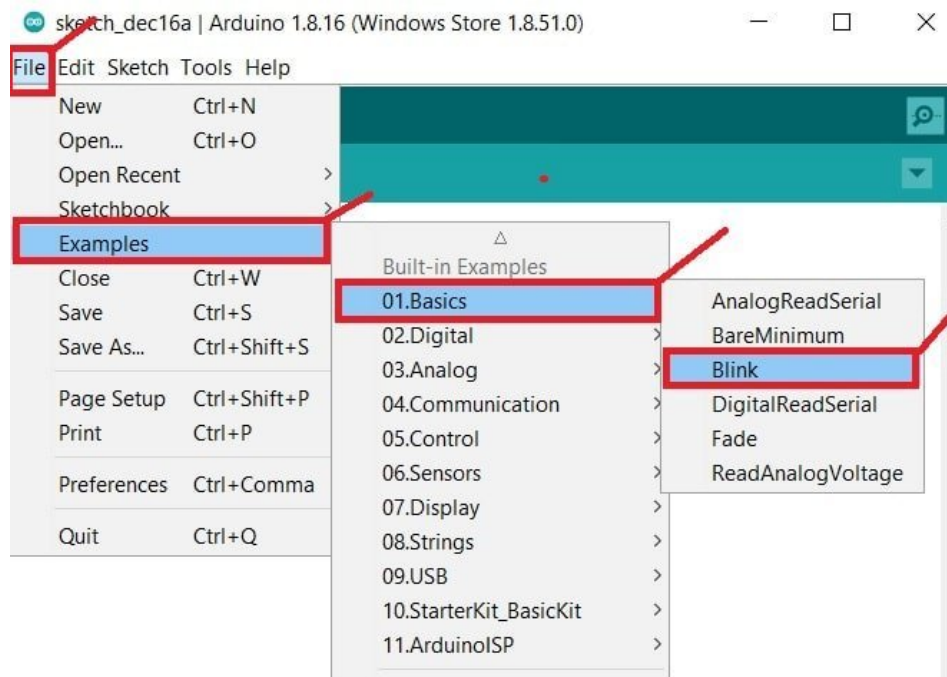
sketch_dec16a | Arduino 1.8.16 (Windows Store 1.8.51.0)

File Edit Sketch Tools Help

New Ctrl+N
Open... Ctrl+O
Open Recent
Sketchbook
Examples
Close Ctrl+W
Save Ctrl+S
Save As... Ctrl+Shift+S
Page Setup Ctrl+Shift+P
Print Ctrl+P
Preferences Ctrl+Comma
Quit Ctrl+Q

Built-in Examples
01.Basics
02.Digital
03.Analog
04.Communication
05.Control
06.Sensors
07.Display
08.Strings
09.USB
10.StarterKit_BasicKit
11.ArduinoISP

AnalogReadSerial
BareMinimum
Blink
DigitalReadSerial
Fade
ReadAnalogVoltage